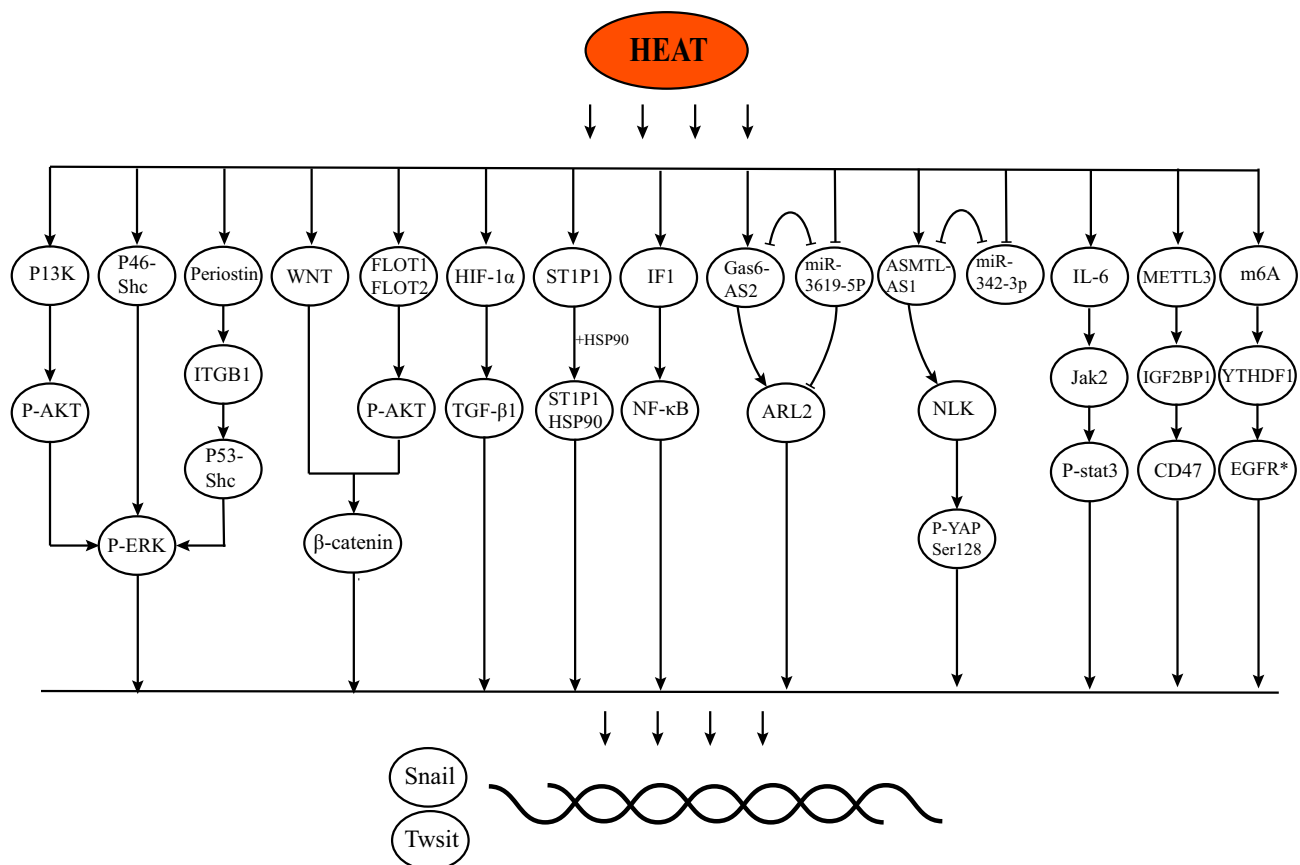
HEAT

P13K
P46-Shc
Periostin
WNT
FLOT1 FLOT2
HIF-1α
ST1P1
IF1
Gas6-AS2
miR-3619-5P
ASMTL-AS1
miR-342-3p
IL-6
METTL3
m6A

ITGB1
+HSP90
P-AKT
P-AKT
TGF-β1
ST1P1 HSP90
NF-κB
ARL2
NLK
Jak2
IGF2BP1
YTHDF1

P53-Shc
P-stat3
CD47
EGFR*

P-ERK
β-catenin
P-YAP Ser128

Snail
Twsit